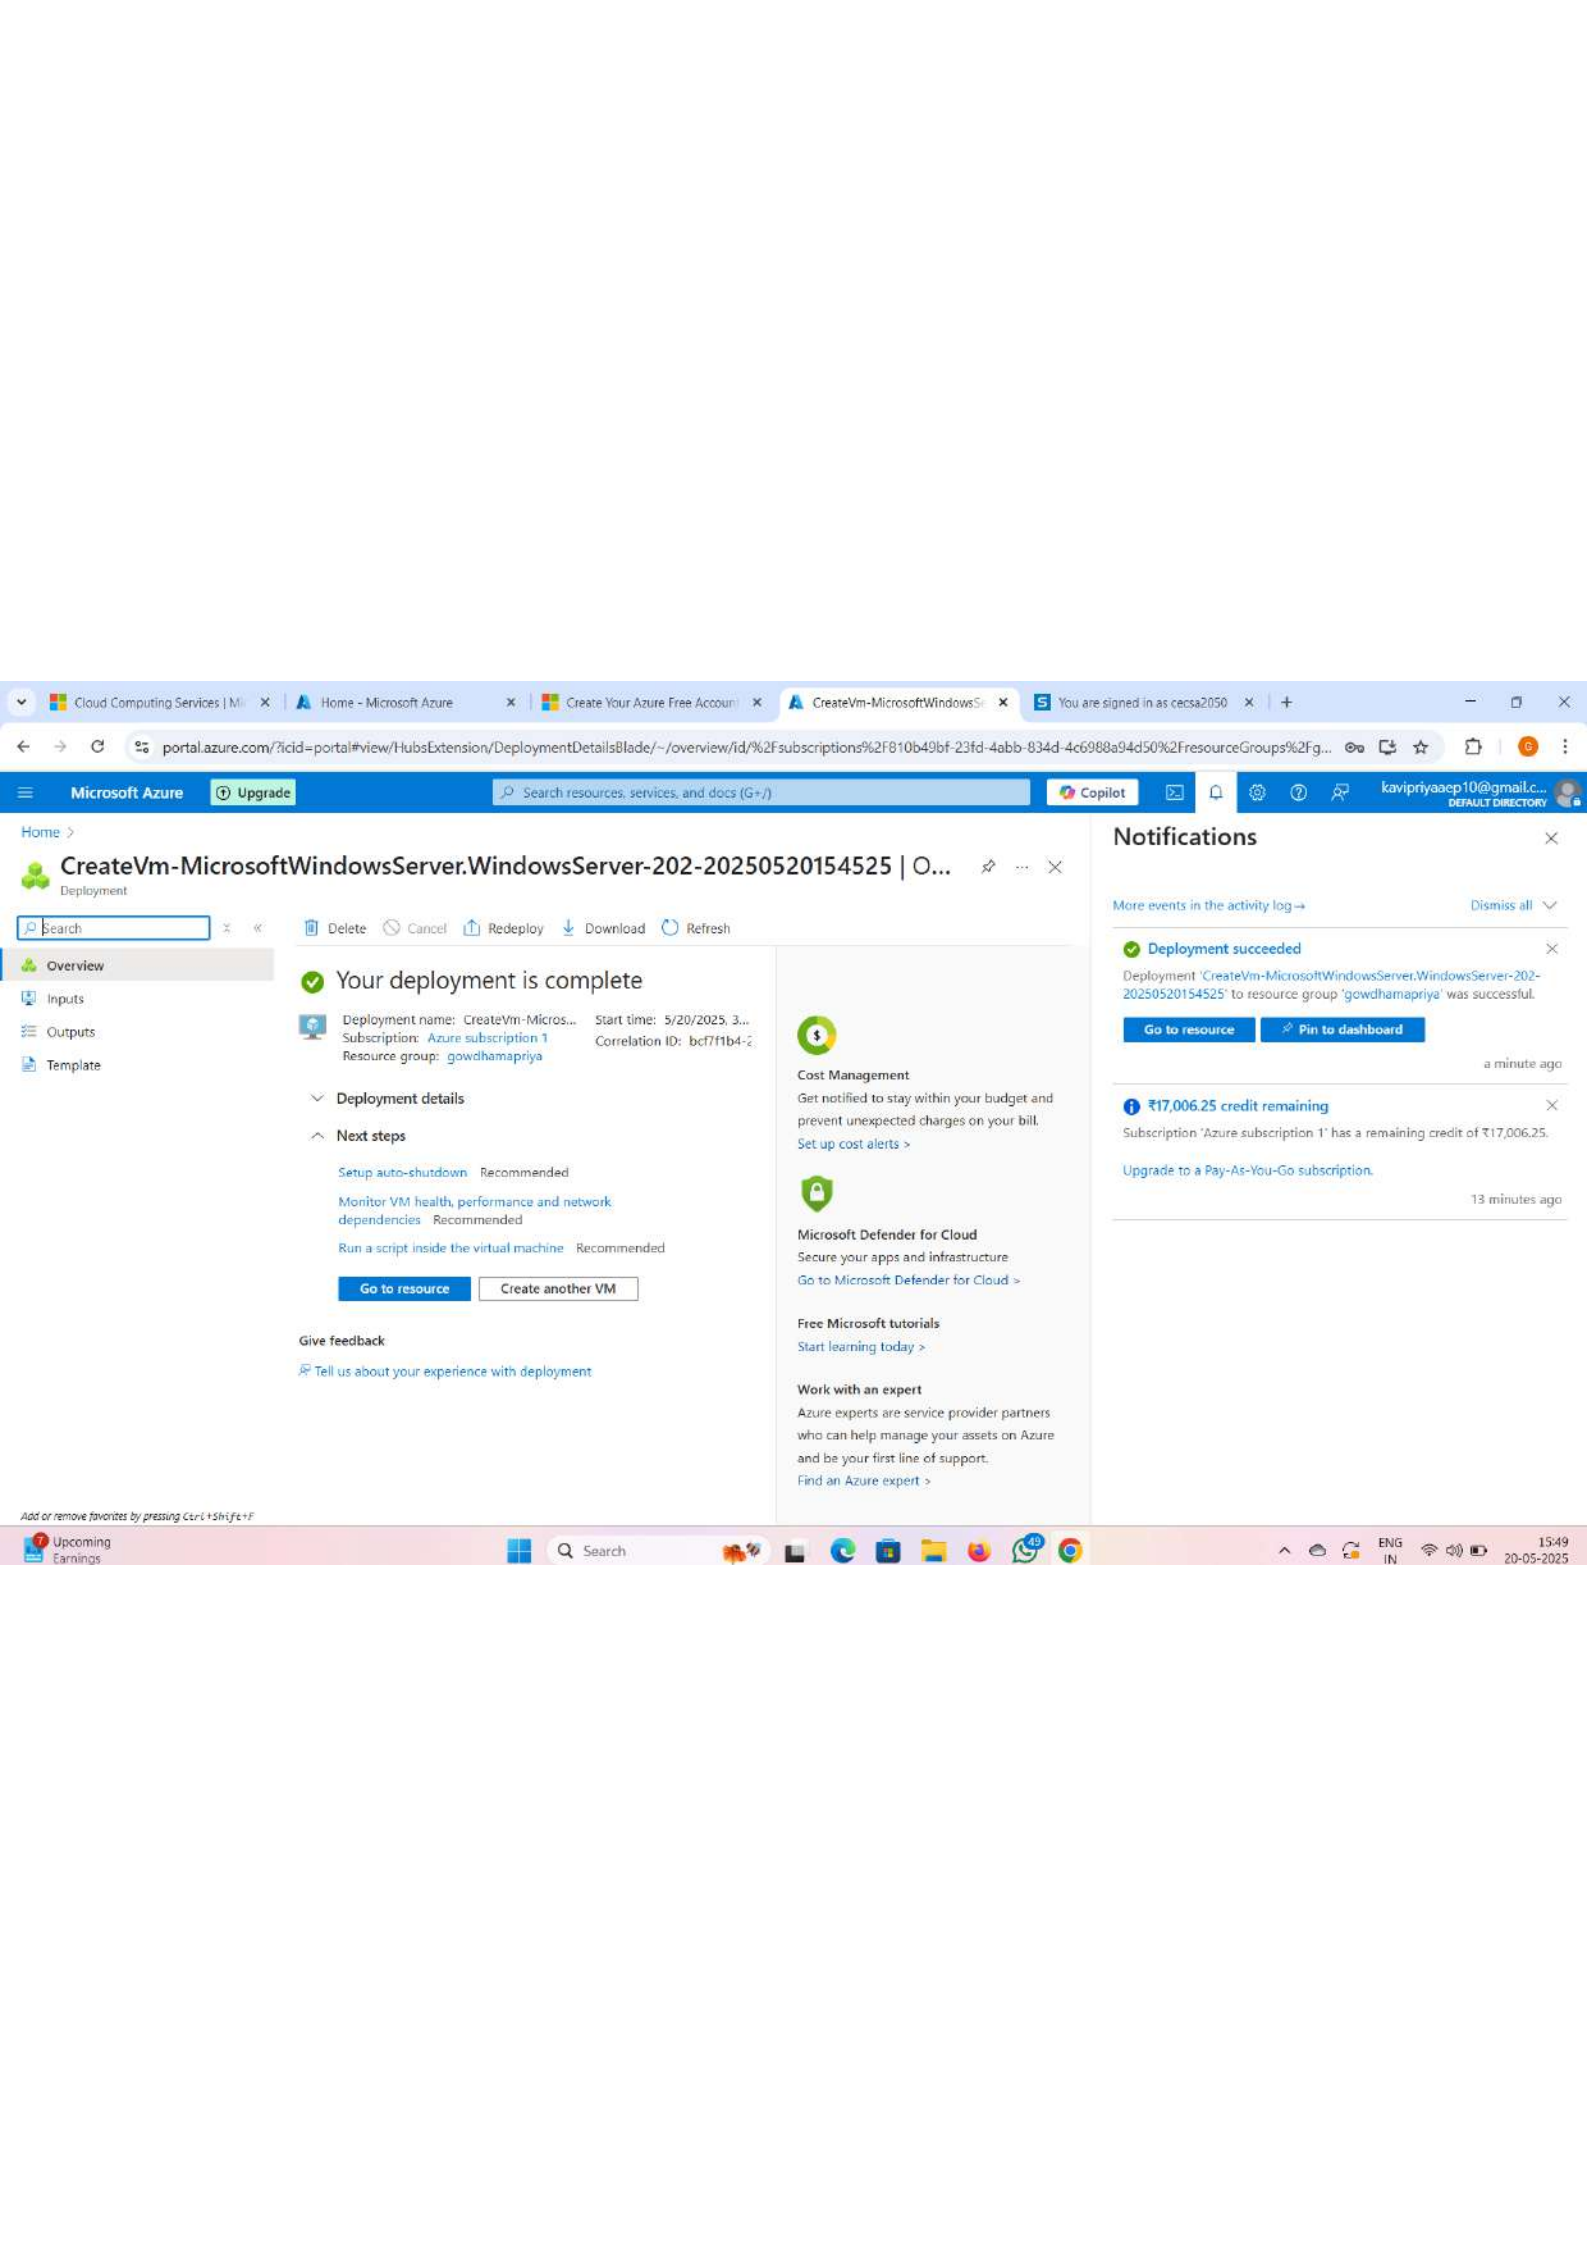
Cloud Computing Services | Mi ×
Home - Microsoft Azure ×
Create Your Azure Free Account ×
CreateVm-MicrosoftWindowsS ×
You are signed in as cecsa2050 ×
+

portal.azure.com/?icid=portal#view/HubsExtension/DeploymentDetailsBlade/~/overview/id/%2Fsubscriptions%2F810b49bf-23fd-4abb-834d-4c6988a94d50%2FresourceGroups%2Fg...

Microsoft Azure
Upgrade
Search resources, services, and docs (G+/)
Copilot
kavipriyaaep10@gmail.c...
DEFAULT DIRECTORY

Home >

CreateVm-MicrosoftWindowsServer.WindowsServer-202-20250520154525 | O...
Deployment

Search

Overview
Inputs
Outputs
Template

Delete Cancel Redeploy Download Refresh

Your deployment is complete

Deployment name: CreateVm-Micros...
Subscription: Azure subscription 1
Resource group: gowdhamapriya
Start time: 5/20/2025, 3...
Correlation ID: bcf7f1b4-2

Deployment details

Next steps

Setup auto-shutdown Recommended

Monitor VM health, performance and network dependencies Recommended

Run a script inside the virtual machine Recommended

Go to resource
Create another VM

Give feedback

Tell us about your experience with deployment

Cost Management
Get notified to stay within your budget and prevent unexpected charges on your bill.
Set up cost alerts >

Microsoft Defender for Cloud
Secure your apps and infrastructure
Go to Microsoft Defender for Cloud >

Free Microsoft tutorials
Start learning today >

Work with an expert
Azure experts are service provider partners who can help manage your assets on Azure and be your first line of support.
Find an Azure expert >

Notifications

More events in the activity log →
Dismiss all

Deployment succeeded
Deployment 'CreateVm-MicrosoftWindowsServer.WindowsServer-202-20250520154525' to resource group 'gowdhamapriya' was successful.
Go to resource
Pin to dashboard
a minute ago

₹17,006.25 credit remaining
Subscription 'Azure subscription 1' has a remaining credit of ₹17,006.25.
Upgrade to a Pay-As-You-Go subscription.
13 minutes ago

Add or remove favorites by pressing Ctrl+Shift+F

Upcoming Earnings
Search
ENG IN
15:49
20-05-2025